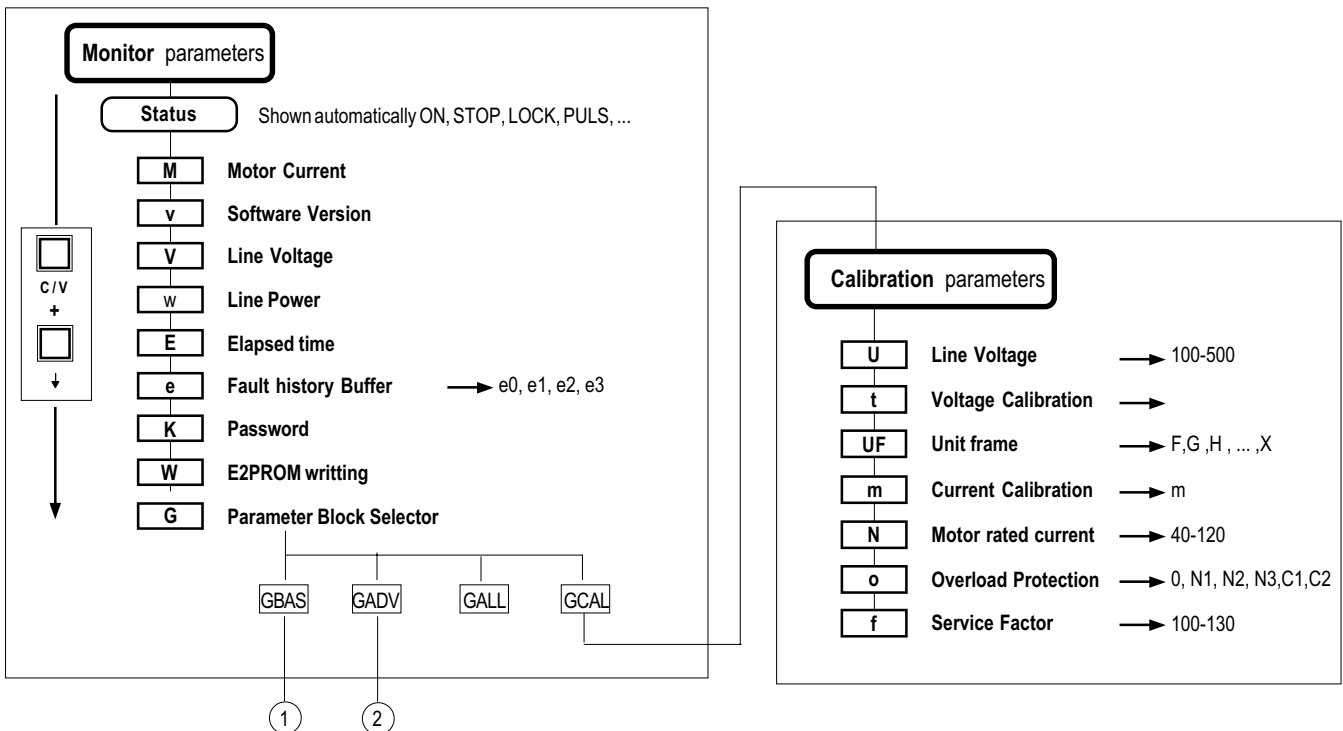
Monitor parameters

Status Shown automatically ON, STOP, LOCK, PULS, ...

M Motor Current

v Software Version

V Line Voltage

w Line Power

E Elapsed time

e Fault history Buffer → e0, e1, e2, e3

K Password

W E2PROM writting

G Parameter Block Selector

C / V
+
↓

GBAS GADV GALL GCAL

1 2

Calibration parameters

U Line Voltage → 100-500

t Voltage Calibration →

UF Unit frame → F,G ,H , ... ,X

m Current Calibration → m

N Motor rated current → 40-120

o Overload Protection → 0, N1, N2, N3,C1,C2

f Service Factor → 100-130